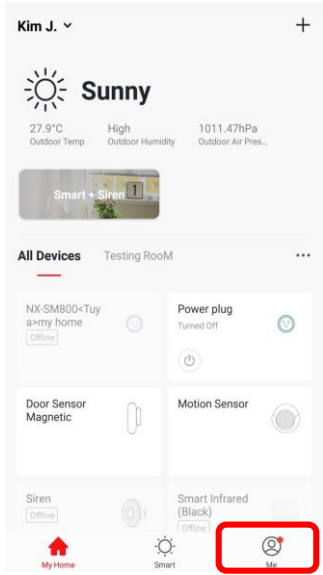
Kim J. ˅ +

Sunny

27.9°C
Outdoor Temp

High
Outdoor Humidity

1011.47hPa
Outdoor Air Pres...

Smart + Siren 1

All Devices Testing RooM ...

NX-SM800<Tuya>my home
Offline

Power plug
Turned Off

Door Sensor Magnetic

Motion Sensor

Siren
Offline

Smart Infrared (Black)
Offline

My Home Smart Me